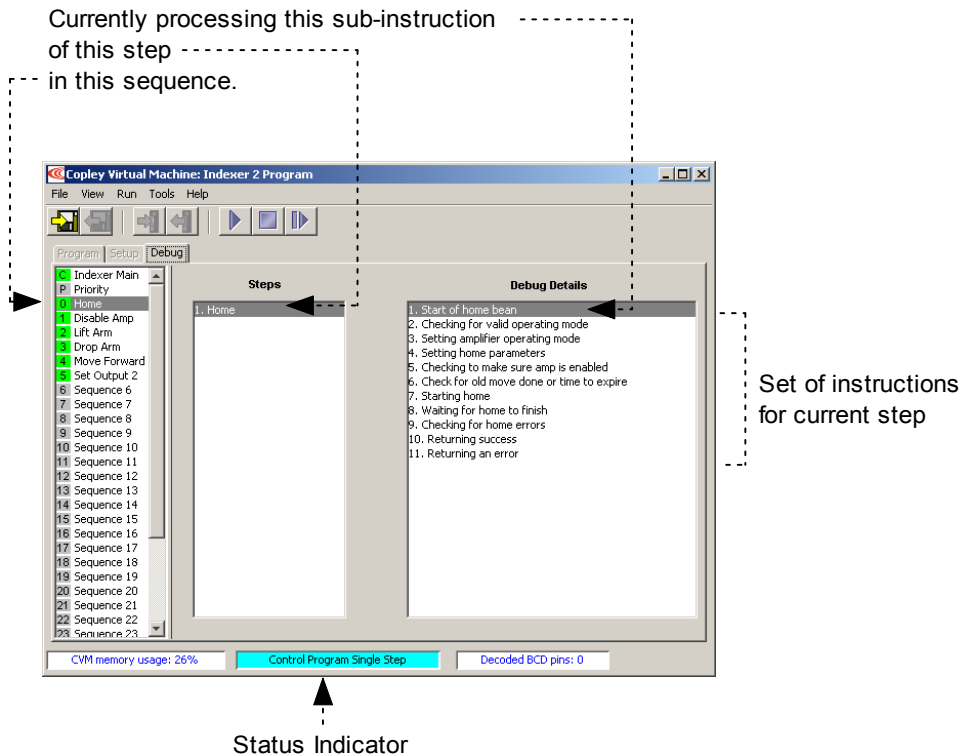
Currently processing this sub-instruction of this step in this sequence.

Copley Virtual Machine: Indexer 2 Program

File View Run Tools Help

Program Setup Debug

C Indexer Main
P Priority
0 Home
1 Disable Amp
2 Lift Arm
3 Drop Arm
4 Move Forward
5 Set Output 2
6 Sequence 6
7 Sequence 7
8 Sequence 8
9 Sequence 9
10 Sequence 10
11 Sequence 11
12 Sequence 12
13 Sequence 13
14 Sequence 14
15 Sequence 15
16 Sequence 16
17 Sequence 17
18 Sequence 18
19 Sequence 19
20 Sequence 20
21 Sequence 21
22 Sequence 22
23 Sequence 23

Steps

1. Home

Debug Details

1. Start of home bean
2. Checking for valid operating mode
3. Setting amplifier operating mode
4. Setting home parameters
5. Checking to make sure amp is enabled
6. Check for old move done or time to expire
7. Starting home
8. Waiting for home to finish
9. Checking for home errors
10. Returning success
11. Returning an error

Set of instructions for current step

CVM memory usage: 26%

Control Program Single Step

Decoded BCD pins: 0

Status Indicator